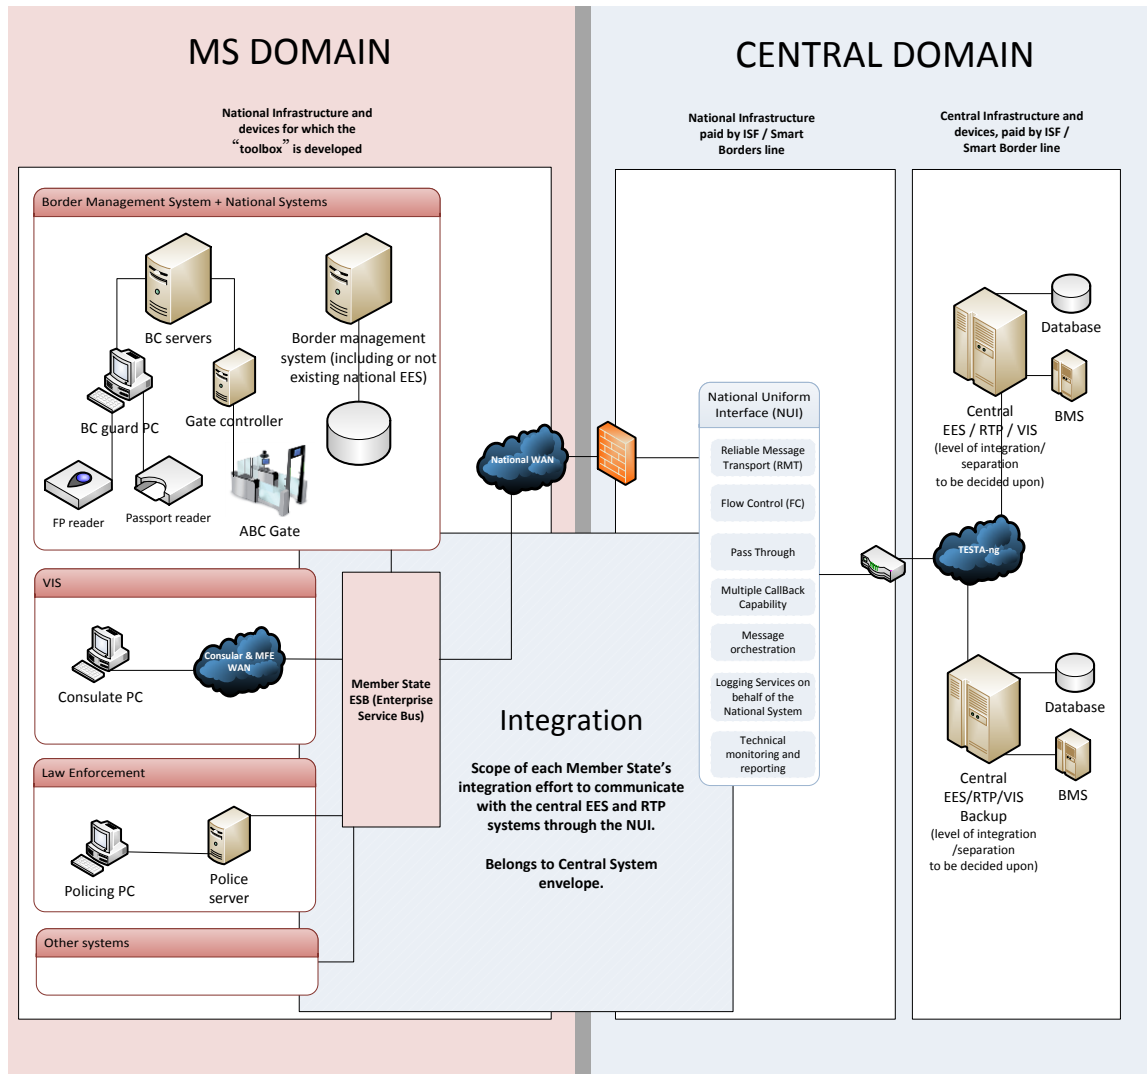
MS DOMAIN

CENTRAL DOMAIN

National Infrastructure and devices for which the “toolbox” is developed

National Infrastructure paid by ISF / Smart Borders line

Central Infrastructure and devices, paid by ISF / Smart Border line

Border Management System + National Systems

BC servers

Border management system (including or not existing national EES)

BC guard PC

Gate controller

FP reader

Passport reader

ABC Gate

National WAN

National Uniform Interface (NUI)

Reliable Message Transport (RMT)

Flow Control (FC)

Pass Through

Multiple CallBack Capability

Message orchestration

Logging Services on behalf of the National System

Technical monitoring and reporting

Database

BMS

Central EES / RTP / VIS (level of integration/ separation to be decided upon)

TESTA-ng

Database

BMS

Central EES/RTP/VIS Backup (level of integration /separation to be decided upon)

VIS

Consulate PC

Consular & MFE WAN

Member State ESB (Enterprise Service Bus)

Integration

Scope of each Member State’s integration effort to communicate with the central EES and RTP systems through the NUI.

Belongs to Central System envelope.

Law Enforcement

Policing PC

Police server

Other systems